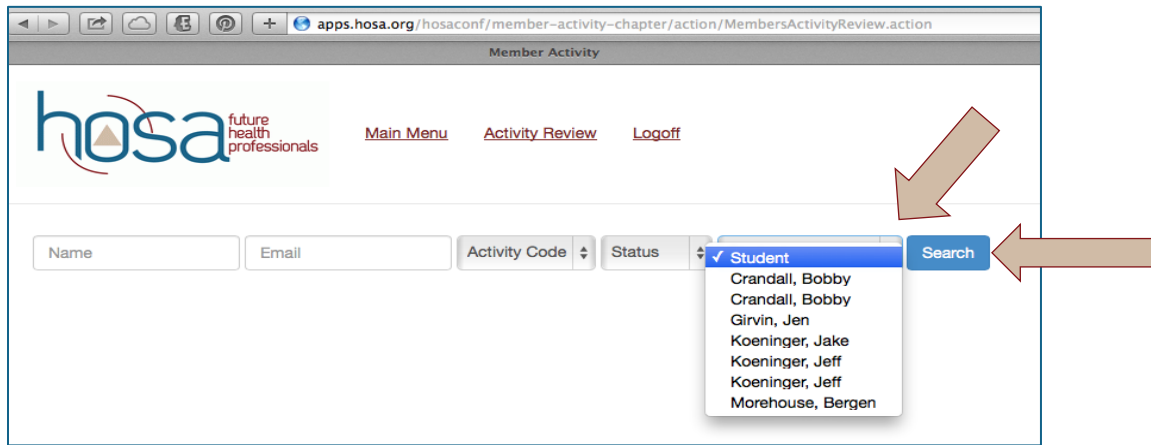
apps.hosa.org/hosaconf/member-activity-chapter/action/MembersActivityReview.action

Member Activity

hosa future health professionals

Main Menu Activity Review Logoff

Name

Email

Activity Code

Status

✓ Student

Crandall, Bobby

Crandall, Bobby

Girvin, Jen

Koeninger, Jake

Koeninger, Jeff

Koeninger, Jeff

Morehouse, Bergen

Search